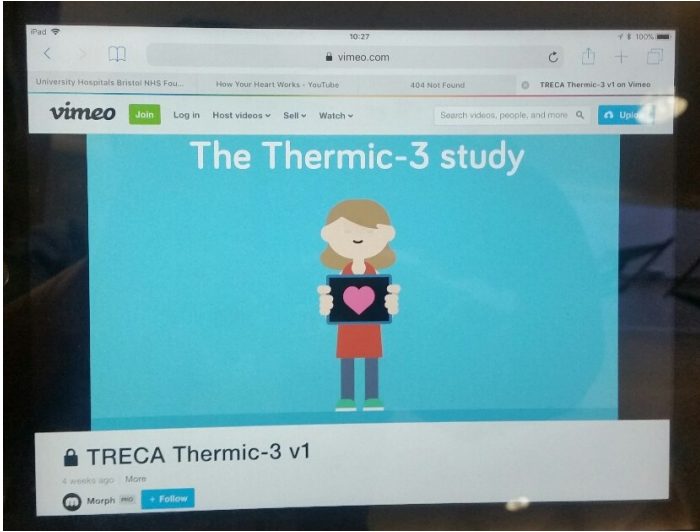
iPad
10:27
100%
vimeo.com

University Hospitals Bristol NHS Fou...
How Your Heart Works - YouTube
404 Not Found
TRECA Thermic-3 v1 on Vimeo

vimeo
Join
Log in
Host videos
Sell
Watch
Search videos, people, and more
Uplo

The Thermic-3 study

TRECA Thermic-3 v1
4 weeks ago More
Morph PRO
+ Follow